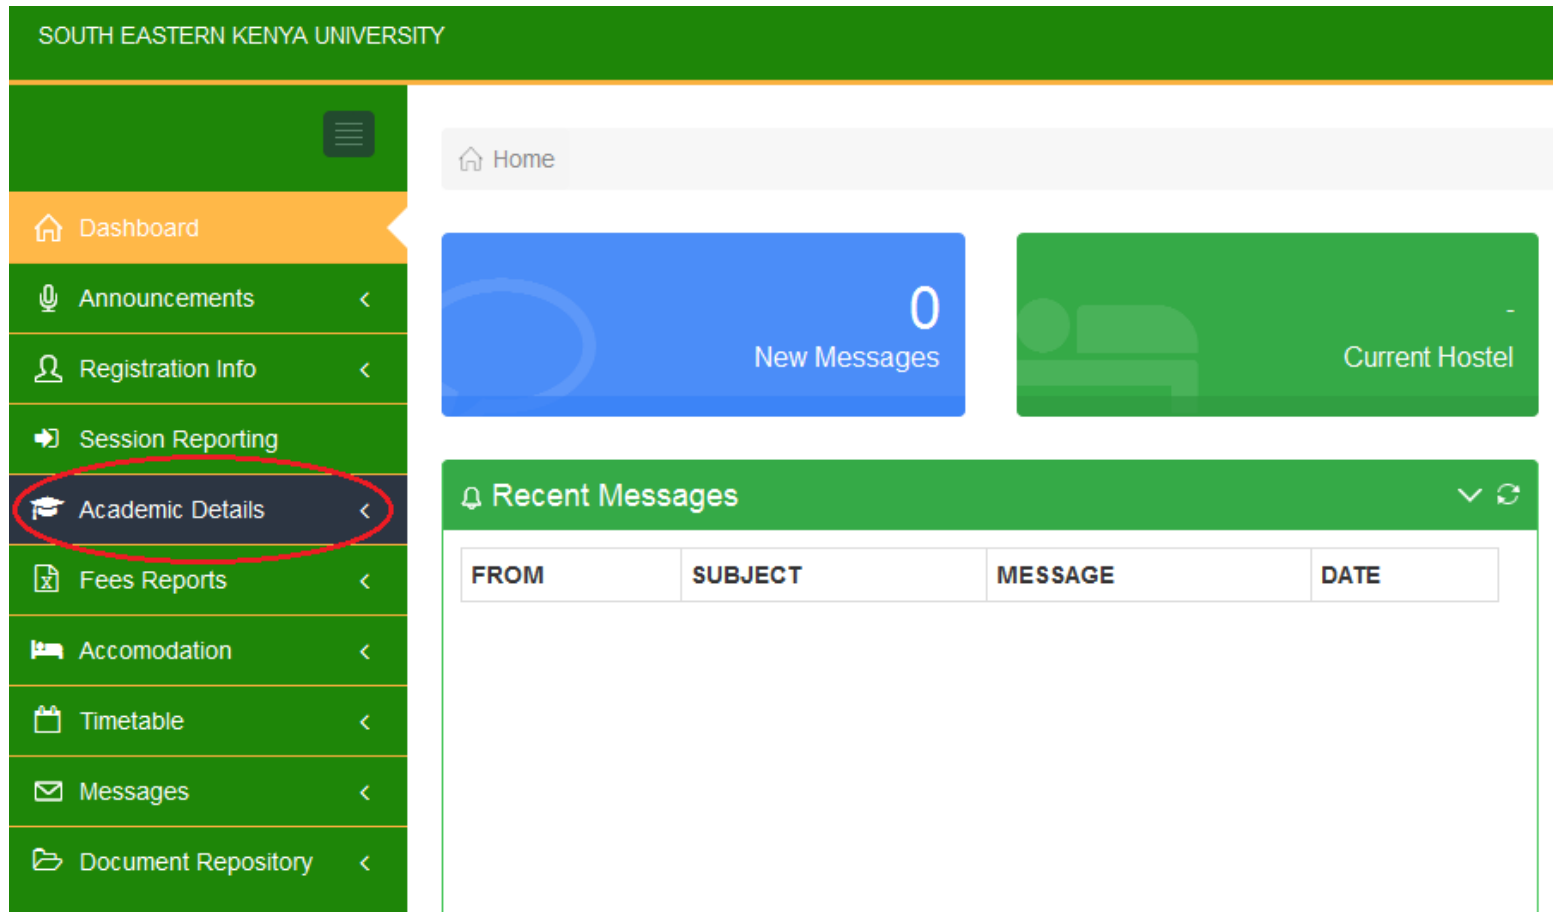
SOUTH EASTERN KENYA UNIVERSITY

Dashboard
Announcements
Registration Info
Session Reporting
Academic Details
Fees Reports
Accomodation
Timetable
Messages
Document Repository

Home

0
New Messages

-
Current Hostel

Recent Messages

| FROM | SUBJECT | MESSAGE | DATE |
|---|---|---|---|